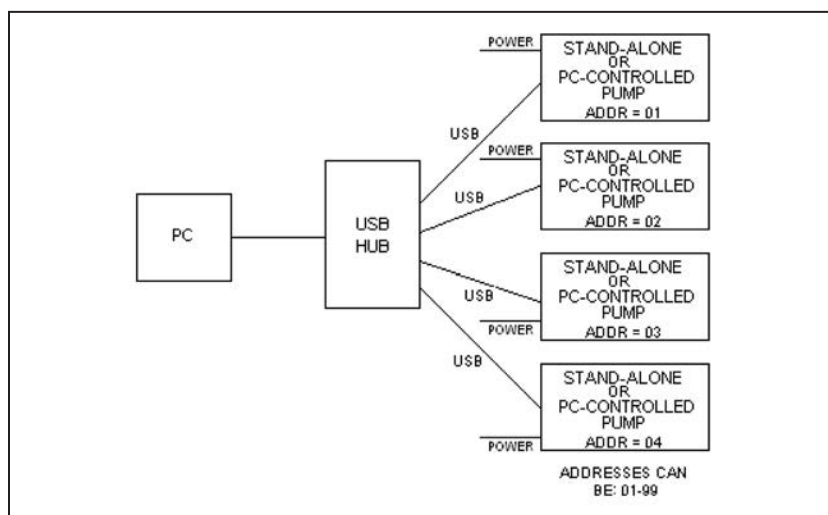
PC

USB HUB

USB

POWER

STAND-ALONE OR PC-CONTROLLED PUMP ADDR = 01

USB

POWER

STAND-ALONE OR PC-CONTROLLED PUMP ADDR = 02

USB

STAND-ALONE OR PC-CONTROLLED PUMP ADDR = 03

POWER

USB

STAND-ALONE OR PC-CONTROLLED PUMP ADDR = 04

POWER

ADDRESSES CAN BE: 01-99